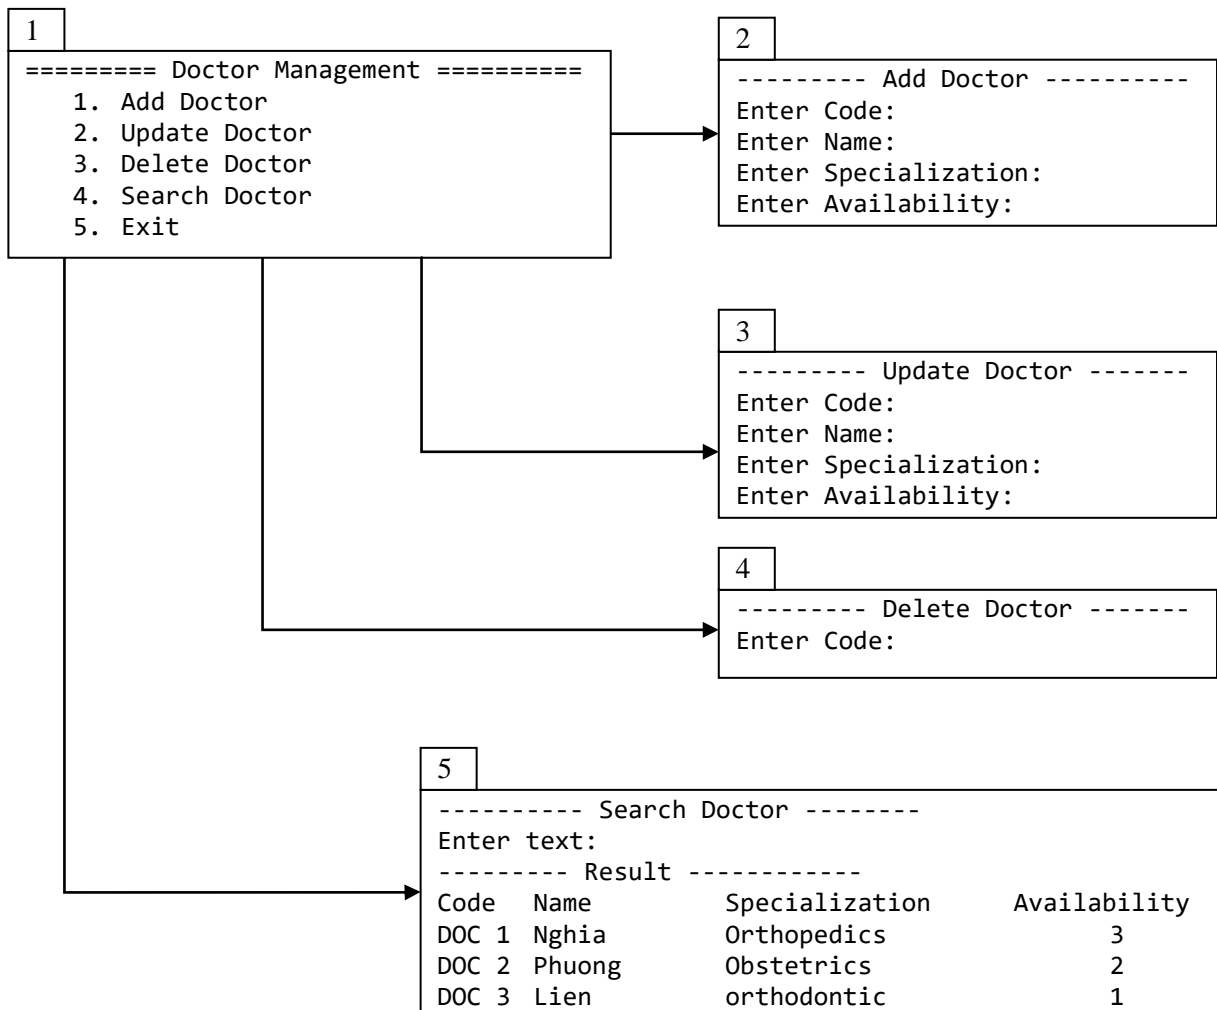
1

========= Doctor Management =========
1. Add Doctor
2. Update Doctor
3. Delete Doctor
4. Search Doctor
5. Exit

2

--------- Add Doctor ----------
Enter Code:
Enter Name:
Enter Specialization:
Enter Availability:

3

--------- Update Doctor -------
Enter Code:
Enter Name:
Enter Specialization:
Enter Availability:

4

--------- Delete Doctor -------
Enter Code:

5

---------- Search Doctor --------
Enter text:
--------- Result -----------

| Code | Name | Specialization | Availability |
|---|---|---|---|
| DOC 1 | Nghia | Orthopedics | 3 |
| DOC 2 | Phuong | Obstetrics | 2 |
| DOC 3 | Lien | orthodontic | 1 |